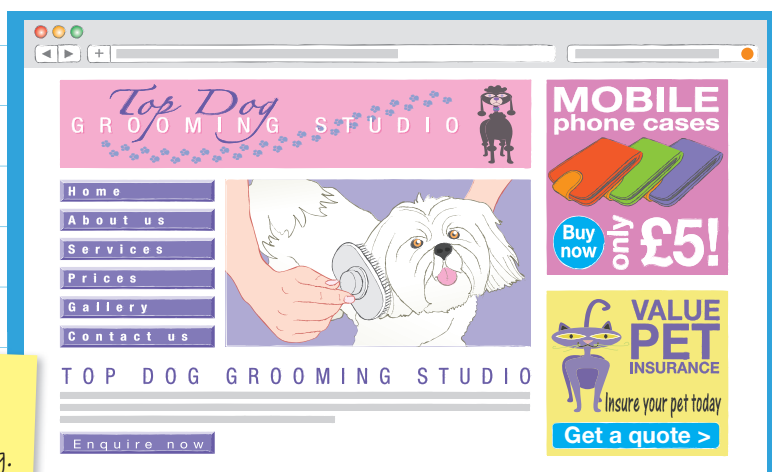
+

Top Dog
GROOMING STUDIO

Home
About us
Services
Prices
Gallery
Contact us

TOP DOG GROOMING STUDIO

Enquire now

MOBILE
phone cases

Buy now
only £5!

VALUE
PET
INSURANCE
Insure your pet today

Get a quote >

g.